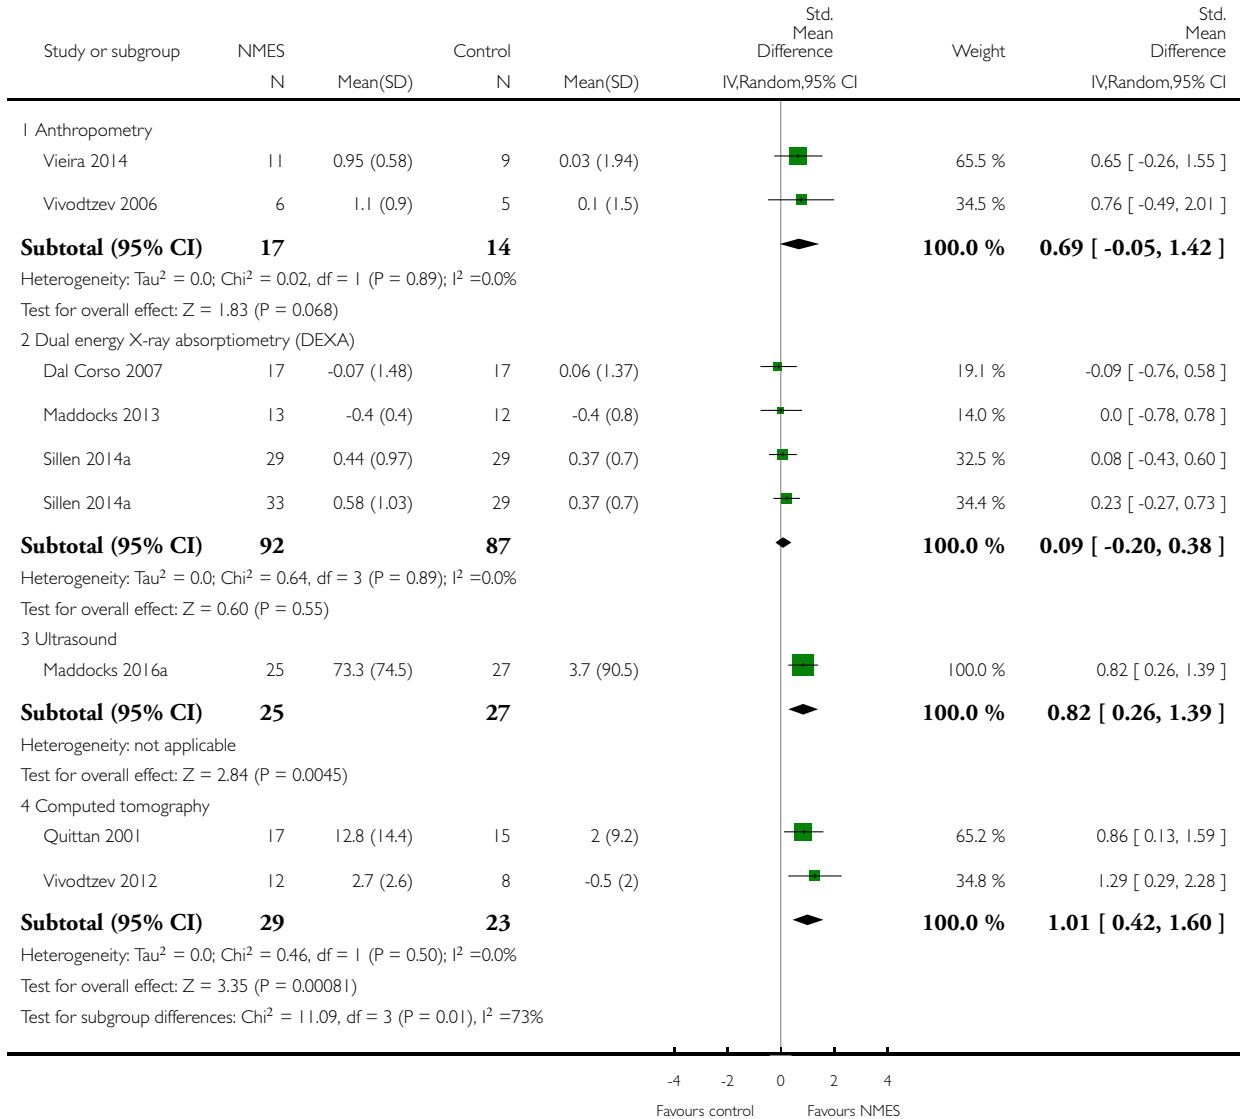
| Study or subgroup | NMES N | Mean(SD) | Control N | Mean(SD) | Std. Mean Difference IV,Random,95% CI | Weight | Std. Mean Difference IV,Random,95% CI |
|---|---|---|---|---|---|---|---|
| 1 Anthropometry | | | | | | | |
| Vieira 2014 | 11 | 0.95 (0.58) | 9 | 0.03 (1.94) | | 65.5 % | 0.65 [ -0.26, 1.55 ] |
| Vivodtzev 2006 | 6 | 1.1 (0.9) | 5 | 0.1 (1.5) | | 34.5 % | 0.76 [ -0.49, 2.01 ] |
| **Subtotal (95% CI)** | **17** | | **14** | | | **100.0 %** | **0.69 [ -0.05, 1.42 ]** |
| Heterogeneity: Tau$^2$ = 0.0; Chi$^2$ = 0.02, df = 1 (P = 0.89); I$^2$ =0.0% | | | | | | | |
| Test for overall effect: Z = 1.83 (P = 0.068) | | | | | | | |
| 2 Dual energy X-ray absorptiometry (DEXA) | | | | | | | |
| Dal Corso 2007 | 17 | -0.07 (1.48) | 17 | 0.06 (1.37) | | 19.1 % | -0.09 [ -0.76, 0.58 ] |
| Maddocks 2013 | 13 | -0.4 (0.4) | 12 | -0.4 (0.8) | | 14.0 % | 0.0 [ -0.78, 0.78 ] |
| Sillen 2014a | 29 | 0.44 (0.97) | 29 | 0.37 (0.7) | | 32.5 % | 0.08 [ -0.43, 0.60 ] |
| Sillen 2014a | 33 | 0.58 (1.03) | 29 | 0.37 (0.7) | | 34.4 % | 0.23 [ -0.27, 0.73 ] |
| **Subtotal (95% CI)** | **92** | | **87** | | | **100.0 %** | **0.09 [ -0.20, 0.38 ]** |
| Heterogeneity: Tau$^2$ = 0.0; Chi$^2$ = 0.64, df = 3 (P = 0.89); I$^2$ =0.0% | | | | | | | |
| Test for overall effect: Z = 0.60 (P = 0.55) | | | | | | | |
| 3 Ultrasound | | | | | | | |
| Maddocks 2016a | 25 | 73.3 (74.5) | 27 | 3.7 (90.5) | | 100.0 % | 0.82 [ 0.26, 1.39 ] |
| **Subtotal (95% CI)** | **25** | | **27** | | | **100.0 %** | **0.82 [ 0.26, 1.39 ]** |
| Heterogeneity: not applicable | | | | | | | |
| Test for overall effect: Z = 2.84 (P = 0.0045) | | | | | | | |
| 4 Computed tomography | | | | | | | |
| Quittan 2001 | 17 | 12.8 (14.4) | 15 | 2 (9.2) | | 65.2 % | 0.86 [ 0.13, 1.59 ] |
| Vivodtzev 2012 | 12 | 2.7 (2.6) | 8 | -0.5 (2) | | 34.8 % | 1.29 [ 0.29, 2.28 ] |
| **Subtotal (95% CI)** | **29** | | **23** | | | **100.0 %** | **1.01 [ 0.42, 1.60 ]** |
| Heterogeneity: Tau$^2$ = 0.0; Chi$^2$ = 0.46, df = 1 (P = 0.50); I$^2$ =0.0% | | | | | | | |
| Test for overall effect: Z = 3.35 (P = 0.00081) | | | | | | | |
| Test for subgroup differences: Chi$^2$ = 11.09, df = 3 (P = 0.01), I$^2$ =73% | | | | | | | |

-4 -2 0 2 4
Favours control Favours NMES